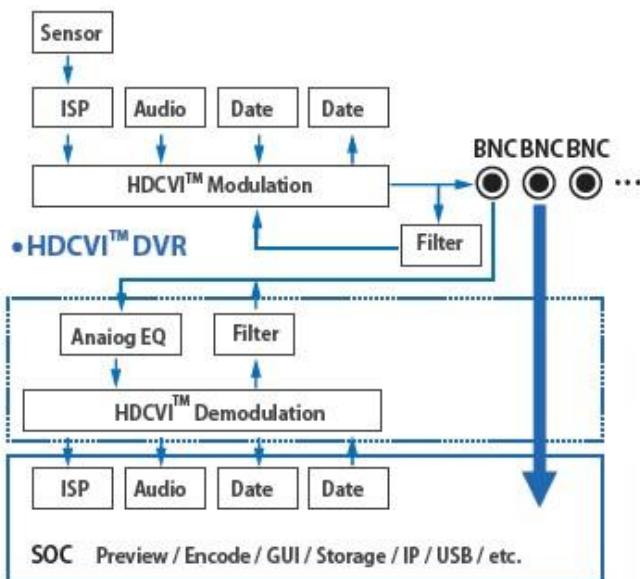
Sensor

ISP

Audio

Date

Date

HDCVI$^{TM}$ Modulation

BNC BNC BNC ···

• HDCVI$^{TM}$ DVR

Filter

Anaiog EQ

Filter

HDCVI$^{TM}$ Demodulation

ISP

Audio

Date

Date

SOC Preview / Encode / GUI / Storage / IP / USB / etc.